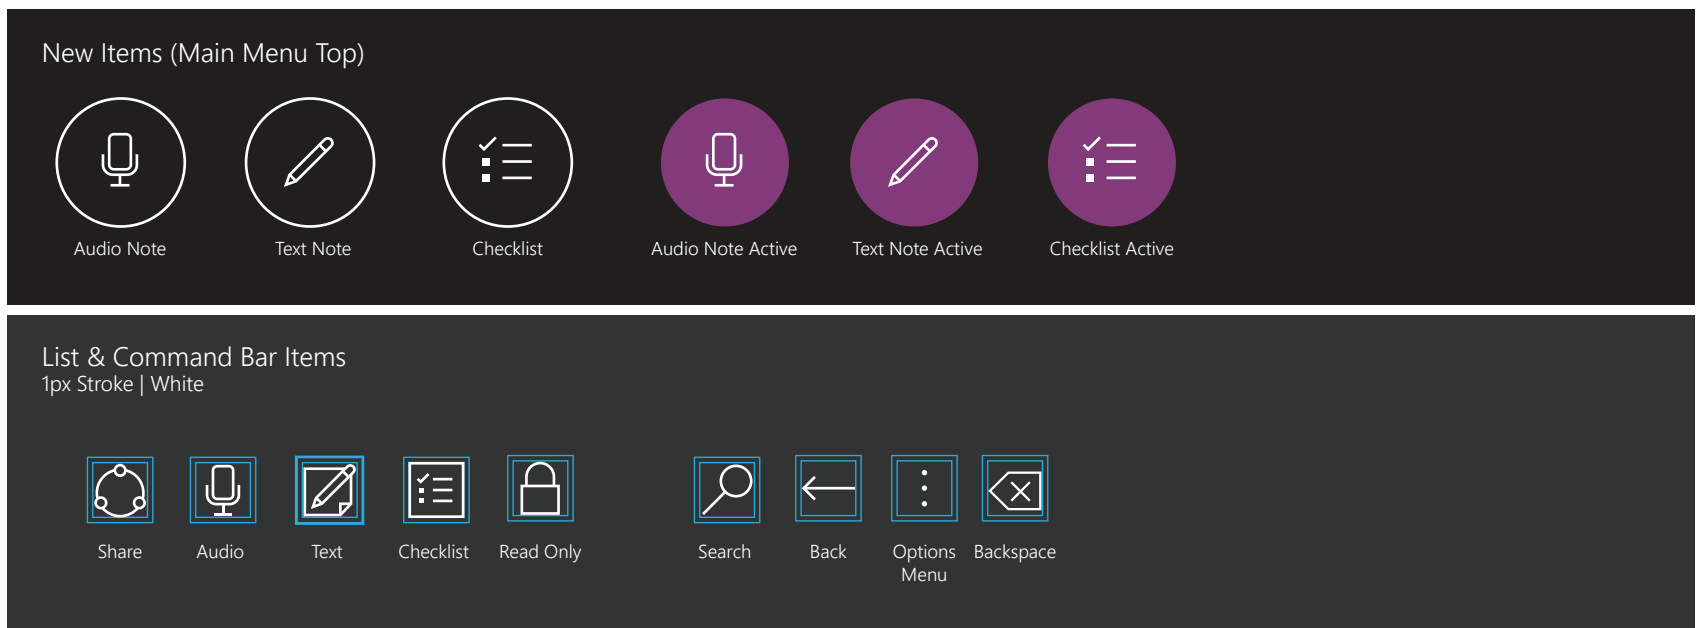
New Items (Main Menu Top)

Audio Note

Text Note

Checklist

Audio Note Active

Text Note Active

Checklist Active

List & Command Bar Items
1px Stroke | White

Share

Audio

Text

Checklist

Read Only

Search

Back

Options Menu

Backspace